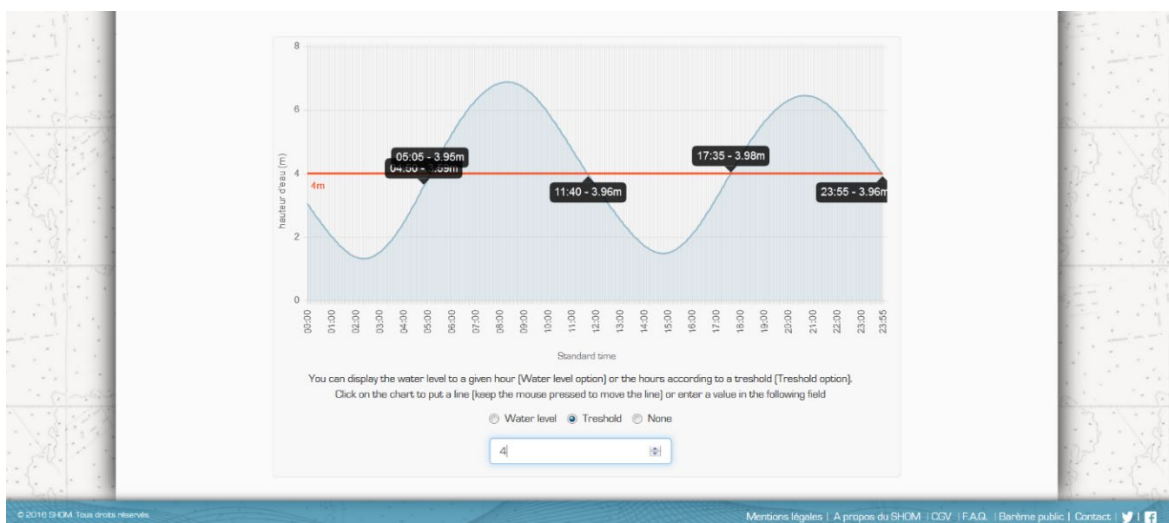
8
6
4
2
0
hauteur d'eau (m)
4m
05:05 - 3.95m
04:50 - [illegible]
11:40 - 3.96m
17:35 - 3.98m
23:55 - 3.96m
00:00 01:00 02:00 03:00 04:00 05:00 06:00 07:00 08:00 09:00 10:00 11:00 12:00 13:00 14:00 15:00 16:00 17:00 18:00 19:00 20:00 21:00 22:00 23:00 23:55
Standard time

You can display the water level to a given hour (Water level option) or the hours according to a treshold (Treshold option).
Click on the chart to put a line (keep the mouse pressed to move the line) or enter a value in the following field

Water level Treshold None

4

© 2016 SHOM. Tous droits réservés.

Mentions légales | A propos du SHOM | CGV | F.A.Q. | Barème public | Contact |